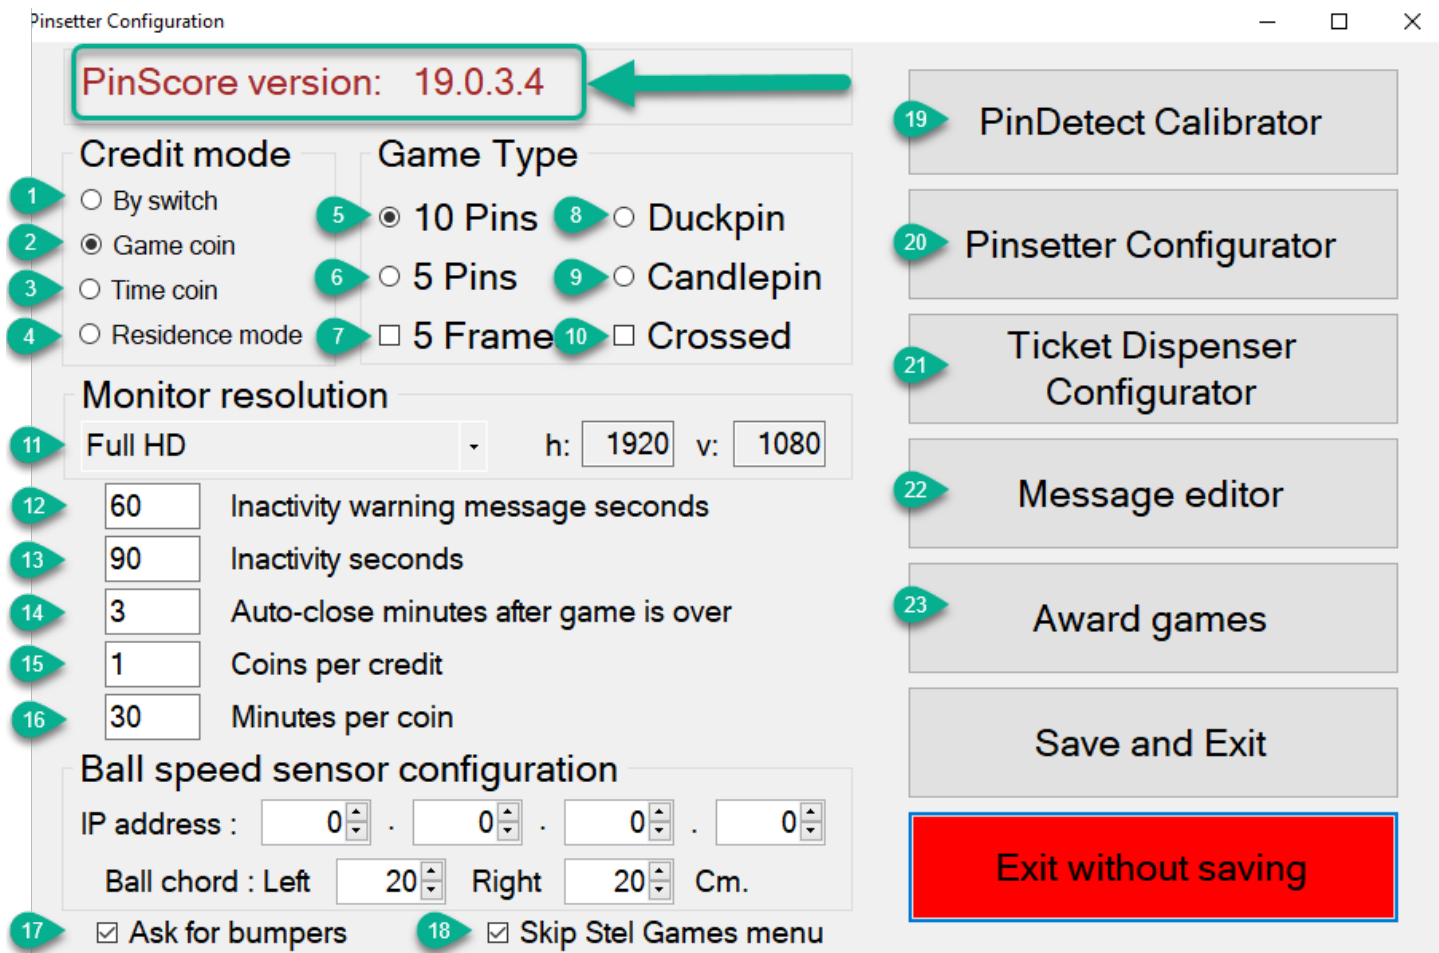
Pinsetter Configuration

PinScore version: 19.0.3.4

Credit mode
1 By switch
2 Game coin
3 Time coin
4 Residence mode

Game Type
5 10 Pins
8 Duckpin
6 5 Pins
9 Candlepin
7 5 Frame
10 Crossed

Monitor resolution
11 Full HD
h: 1920 v: 1080

12 60 Inactivity warning message seconds
13 90 Inactivity seconds
14 3 Auto-close minutes after game is over
15 1 Coins per credit
16 30 Minutes per coin

Ball speed sensor configuration
IP address : 0 . 0 . 0 . 0
Ball chord : Left 20 Right 20 Cm.

17 Ask for bumpers
18 Skip Stel Games menu

19 PinDetect Calibrator
20 Pinsetter Configurator
21 Ticket Dispenser Configurator
22 Message editor
23 Award games
Save and Exit
Exit without saving